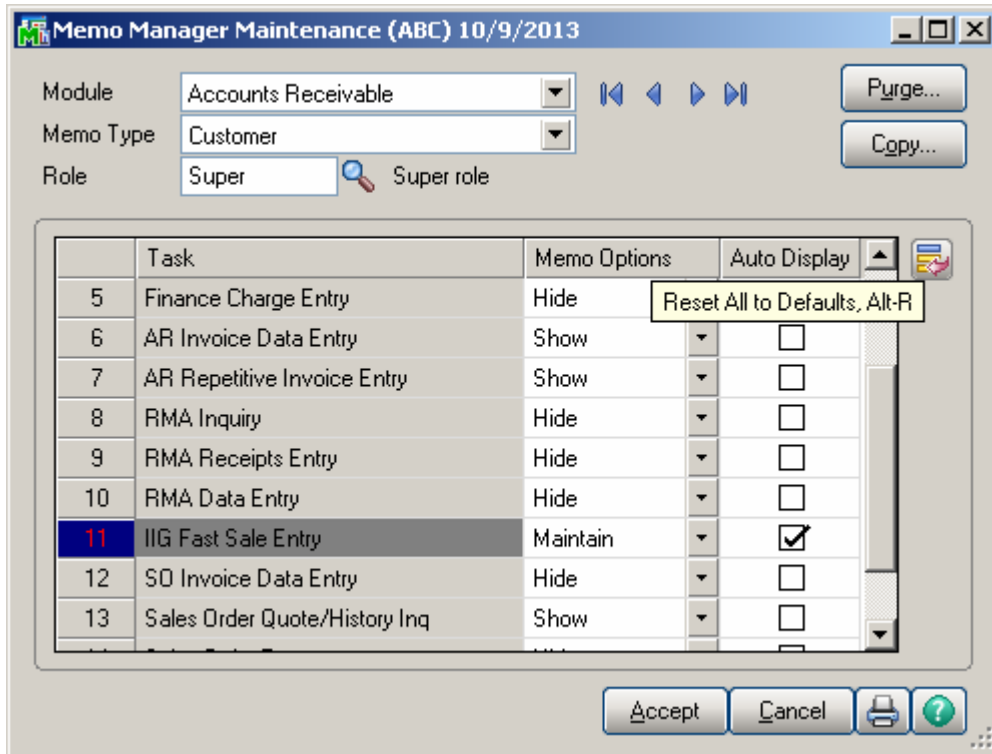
Memo Manager Maintenance (ABC) 10/9/2013

Module Accounts Receivable

Memo Type Customer

Role Super Super role

Purge...

Copy...

| | Task | Memo Options | Auto Display |
|---|---|---|---|
| 5 | Finance Charge Entry | Hide | |
| 6 | AR Invoice Data Entry | Show | ☐ |
| 7 | AR Repetitive Invoice Entry | Show | ☐ |
| 8 | RMA Inquiry | Hide | ☐ |
| 9 | RMA Receipts Entry | Hide | ☐ |
| 10 | RMA Data Entry | Hide | ☐ |
| 11 | IIG Fast Sale Entry | Maintain | ☑ |
| 12 | SO Invoice Data Entry | Hide | ☐ |
| 13 | Sales Order Quote/History Inq | Show | ☐ |

Reset All to Defaults, Alt-R

Accept Cancel